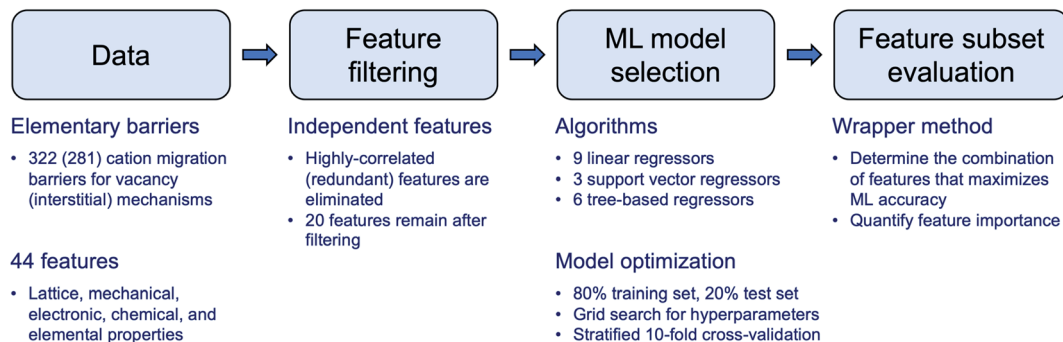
Data

Feature filtering

ML model selection

Feature subset evaluation

Elementary barriers

• 322 (281) cation migration barriers for vacancy (interstitial) mechanisms

44 features

• Lattice, mechanical, electronic, chemical, and elemental properties

Independent features

• Highly-correlated (redundant) features are eliminated
• 20 features remain after filtering

Algorithms

• 9 linear regressors
• 3 support vector regressors
• 6 tree-based regressors

Model optimization

• 80% training set, 20% test set
• Grid search for hyperparameters
• Stratified 10-fold cross-validation

Wrapper method

• Determine the combination of features that maximizes ML accuracy
• Quantify feature importance